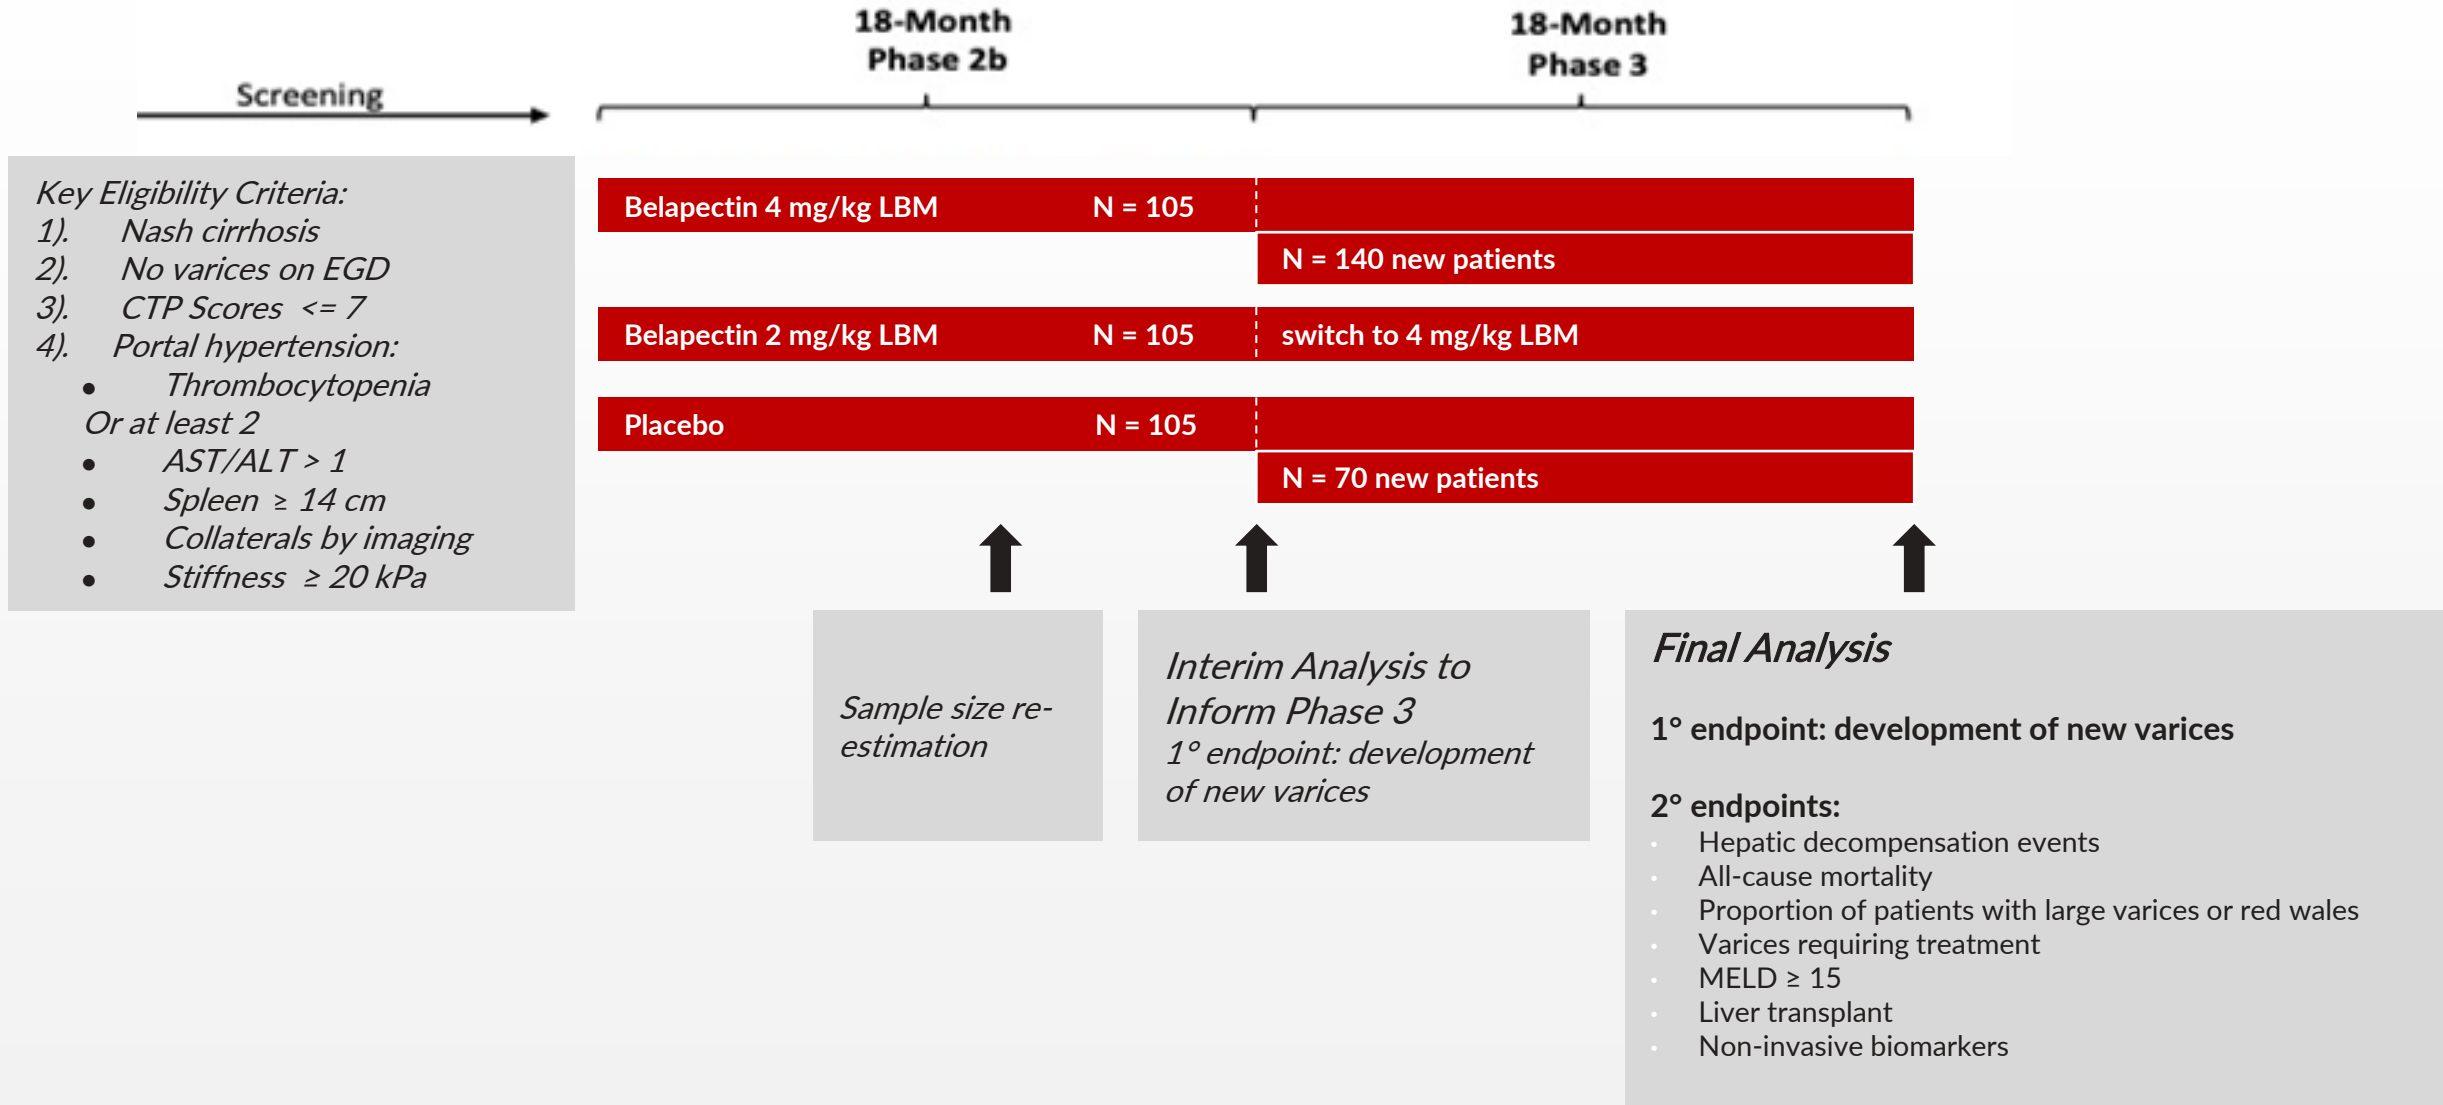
18-Month
Phase 2b

18-Month
Phase 3

Screening

Key Eligibility Criteria:
1). Nash cirrhosis
2). No varices on EGD
3). CTP Scores <= 7
4). Portal hypertension:
• Thrombocytopenia
Or at least 2
• AST/ALT > 1
• Spleen ≥ 14 cm
• Collaterals by imaging
• Stiffness ≥ 20 kPa

Belapectin 4 mg/kg LBM N = 105

N = 140 new patients

Belapectin 2 mg/kg LBM N = 105

switch to 4 mg/kg LBM

Placebo N = 105

N = 70 new patients

Sample size re-estimation

Interim Analysis to Inform Phase 3
1° endpoint: development of new varices

Final Analysis

1° endpoint: development of new varices

2° endpoints:
Hepatic decompensation events
All-cause mortality
Proportion of patients with large varices or red wales
Varices requiring treatment
MELD ≥ 15
Liver transplant
Non-invasive biomarkers